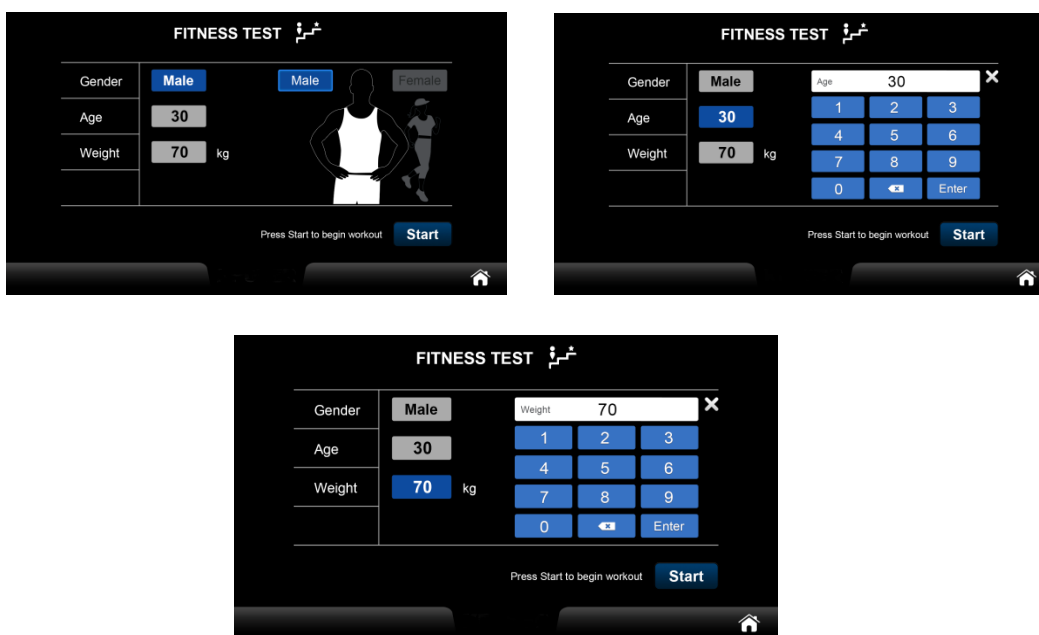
FITNESS TEST

| Gender | Male |
|---|---|
| Age | 30 |
| Weight | 70 kg |

Male Female

Press Start to begin workout Start

FITNESS TEST

| Gender | Male |
|---|---|
| Age | 30 |
| Weight | 70 kg |

Age 30 ✕

1 2 3
4 5 6
7 8 9
0 Enter

Press Start to begin workout Start

FITNESS TEST

| Gender | Male |
|---|---|
| Age | 30 |
| Weight | 70 kg |

Weight 70 ✕

1 2 3
4 5 6
7 8 9
0 Enter

Press Start to begin workout Start